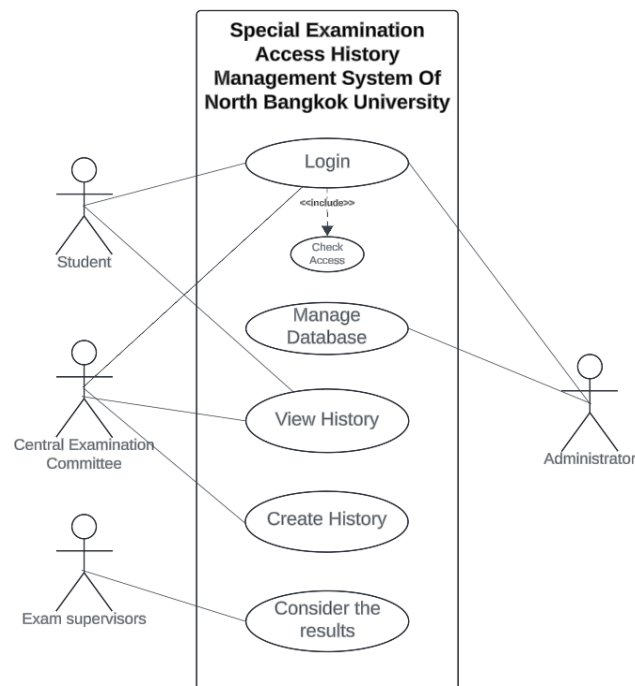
Special Examination Access History Management System Of North Bangkok University

Login

<<include>>

Check Access

Manage Database

View History

Create History

Consider the results

Student

Central Examination Committee

Exam supervisors

Administrator